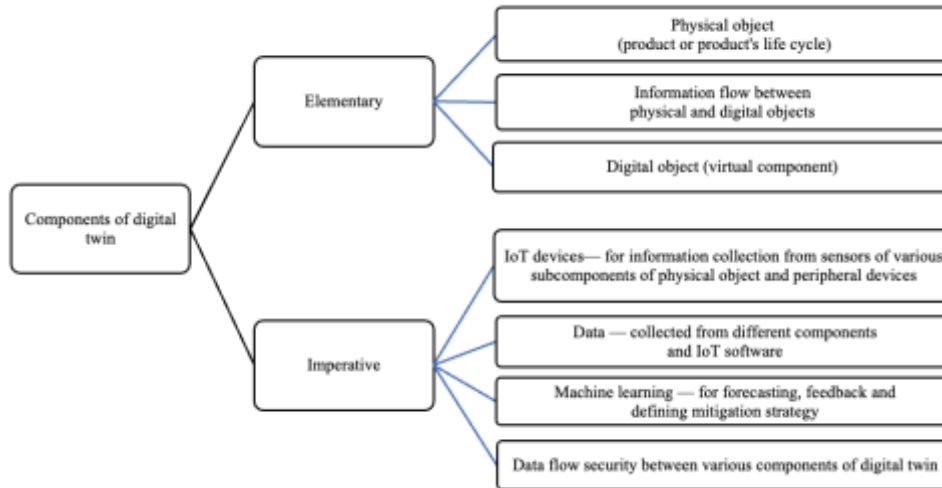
Components of digital twin

Elementary

Physical object (product or product's life cycle)

Information flow between physical and digital objects

Digital object (virtual component)

Imperative

IoT devices— for information collection from sensors of various subcomponents of physical object and peripheral devices

Data — collected from different components and IoT software

Machine learning — for forecasting, feedback and defining mitigation strategy

Data flow security between various components of digital twin